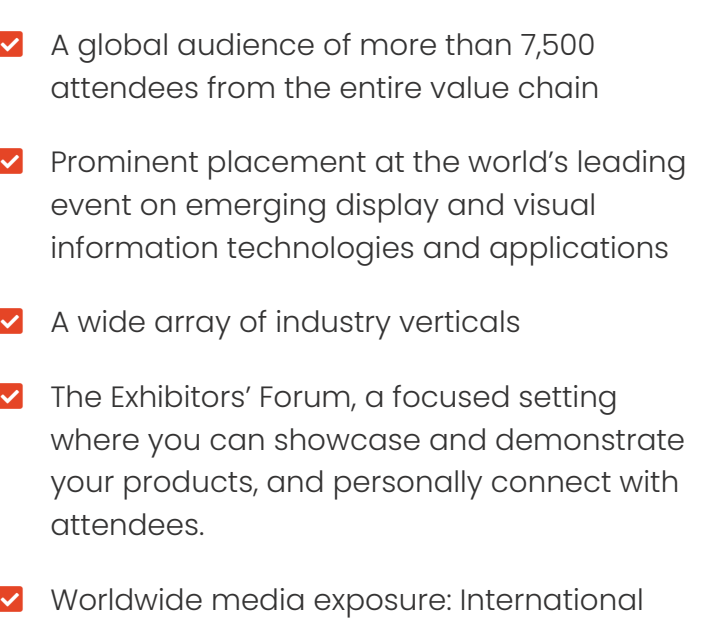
A global audience of more than 7,500 attendees from the entire value chain

Prominent placement at the world’s leading event on emerging display and visual information technologies and applications

A wide array of industry verticals

The Exhibitors’ Forum, a focused setting where you can showcase and demonstrate your products, and personally connect with attendees.

Worldwide media exposure: International